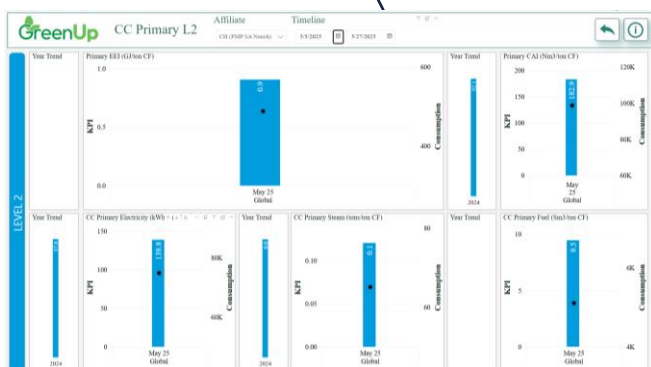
GreenUp CC Primary L2

Affiliate
CSI (FMP SA Nmech)

Timeline
5/5/2025 5/27/2025

LEVEL 2

Year Trend

Primary EEI (GJ/ton CF)

1.0
0.5
0.0
KPI
0.9
May 25
Global
600
400
Consumption

Year Trend
2024

Primary CAI (Nm3/ton CF)
200
150
100
50
0
KPI
182.9
May 25
Global
120K
100K
80K
60K

Year Trend
2024

CC Primary Electricity (kWh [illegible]
150
100
50
0
KPI
138.3
May 25
Global
80K
60K
Consumption

Year Trend
2024

CC Primary Steam (tons/ton CF)
0.10
0.05
0.00
KPI
0.1
May 25
Global
80
60
Consumption

Year Trend

CC Primary Fuel (Sm3/ton CF)
10
5
0
KPI
9.5
May 25
Global
6K
4K
Consumption